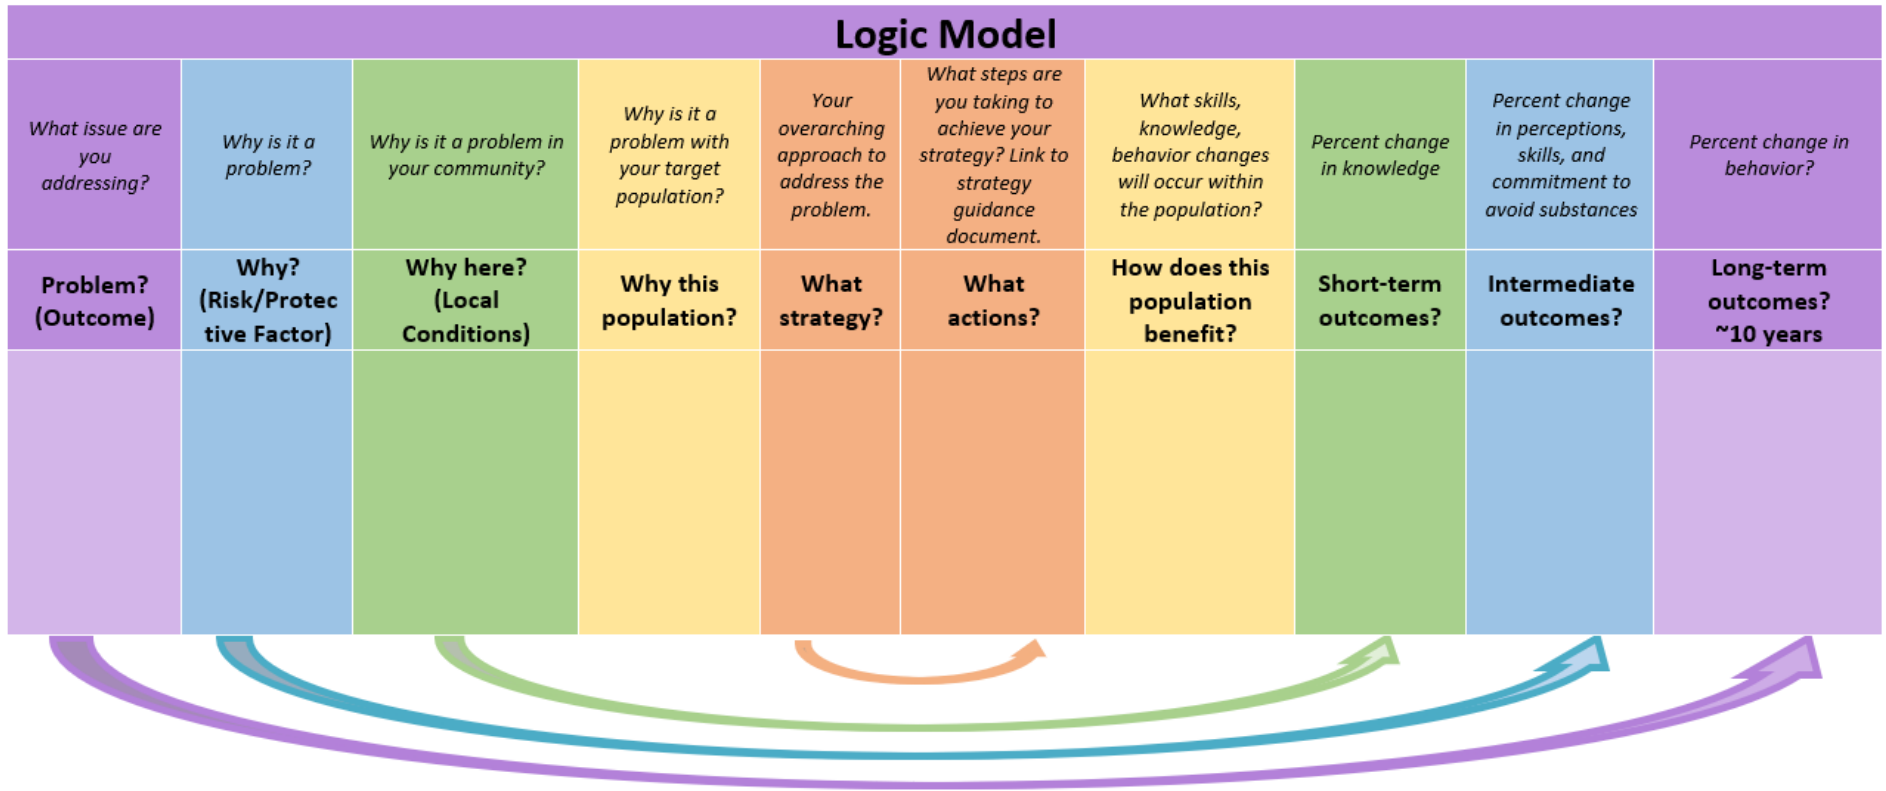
Logic Model

| What issue are you addressing? | Why is it a problem? | Why is it a problem in your community? | Why is it a problem with your target population? | Your overarching approach to address the problem. | What steps are you taking to achieve your strategy? Link to strategy guidance document. | What skills, knowledge, behavior changes will occur within the population? | Percent change in knowledge | Percent change in perceptions, skills, and commitment to avoid substances | Percent change in behavior? |
|---|---|---|---|---|---|---|---|---|---|
| Problem? (Outcome) | Why? (Risk/Protective Factor) | Why here? (Local Conditions) | Why this population? | What strategy? | What actions? | How does this population benefit? | Short-term outcomes? | Intermediate outcomes? | Long-term outcomes? ~10 years |
| | | | | | | | | | |